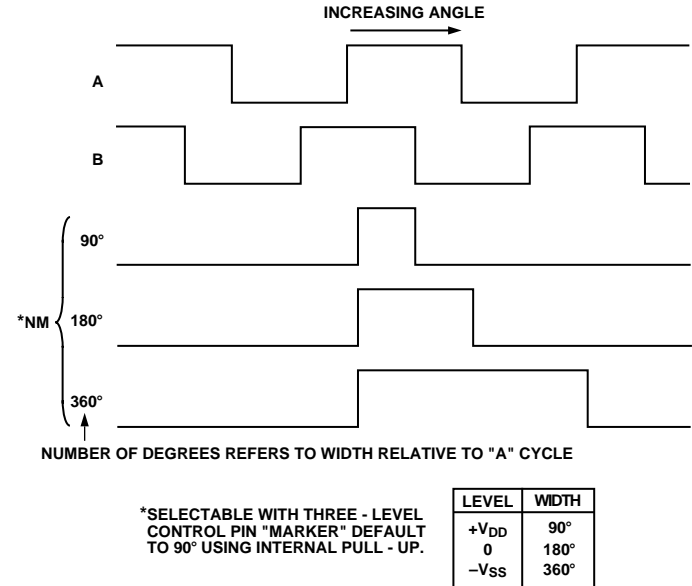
INCREASING ANGLE

A

B

90°

*NM

180°

360°

NUMBER OF DEGREES REFERS TO WIDTH RELATIVE TO "A" CYCLE

*SELECTABLE WITH THREE - LEVEL CONTROL PIN "MARKER" DEFAULT TO 90° USING INTERNAL PULL - UP.

| LEVEL | WIDTH |
|---|---|
| $+V_{DD}$ | 90° |
| 0 | 180° |
| $-V_{SS}$ | 360° |